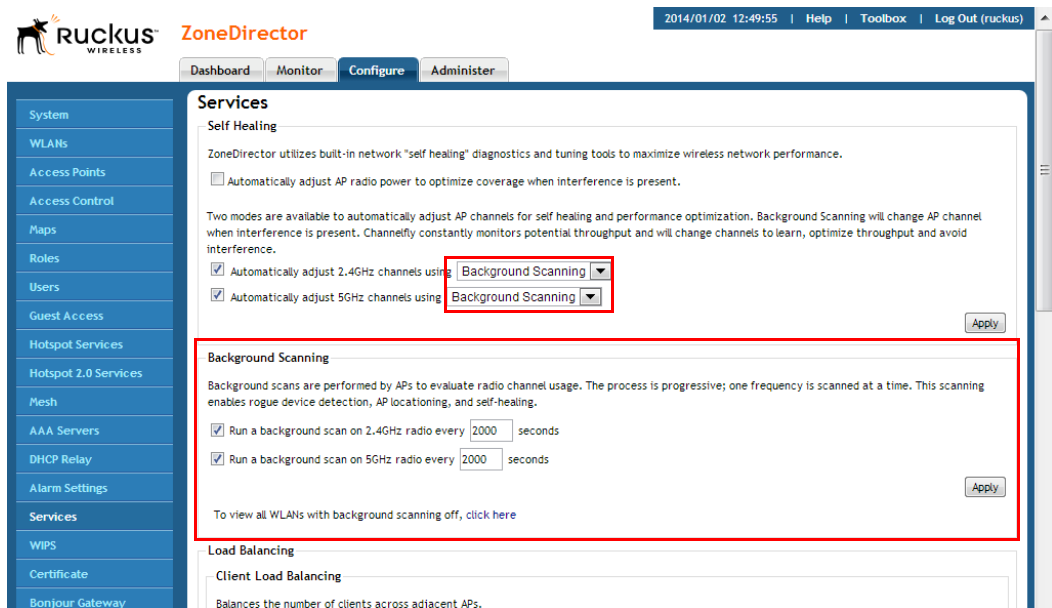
Ruckus WIRELESS

ZoneDirector

2014/01/02 12:49:55 | Help | Toolbox | Log Out (ruckus)

Dashboard Monitor Configure Administer

System
WLANs
Access Points
Access Control
Maps
Roles
Users
Guest Access
Hotspot Services
Hotspot 2.0 Services
Mesh
AAA Servers
DHCP Relay
Alarm Settings
Services
WIPS
Certificate
Bonjour Gateway

Services

Self Healing

ZoneDirector utilizes built-in network "self healing" diagnostics and tuning tools to maximize wireless network performance.

Automatically adjust AP radio power to optimize coverage when interference is present.

Two modes are available to automatically adjust AP channels for self healing and performance optimization. Background Scanning will change AP channel when interference is present. Channelfly constantly monitors potential throughput and will change channels to learn, optimize throughput and avoid interference.

Automatically adjust 2.4GHz channels using Background Scanning

Automatically adjust 5GHz channels using Background Scanning

Apply

Background Scanning

Background scans are performed by APs to evaluate radio channel usage. The process is progressive; one frequency is scanned at a time. This scanning enables rogue device detection, AP locationing, and self-healing.

Run a background scan on 2.4GHz radio every 2000 seconds

Run a background scan on 5GHz radio every 2000 seconds

Apply

To view all WLANs with background scanning off, click here

Load Balancing

Client Load Balancing

Balances the number of clients across adjacent APs.